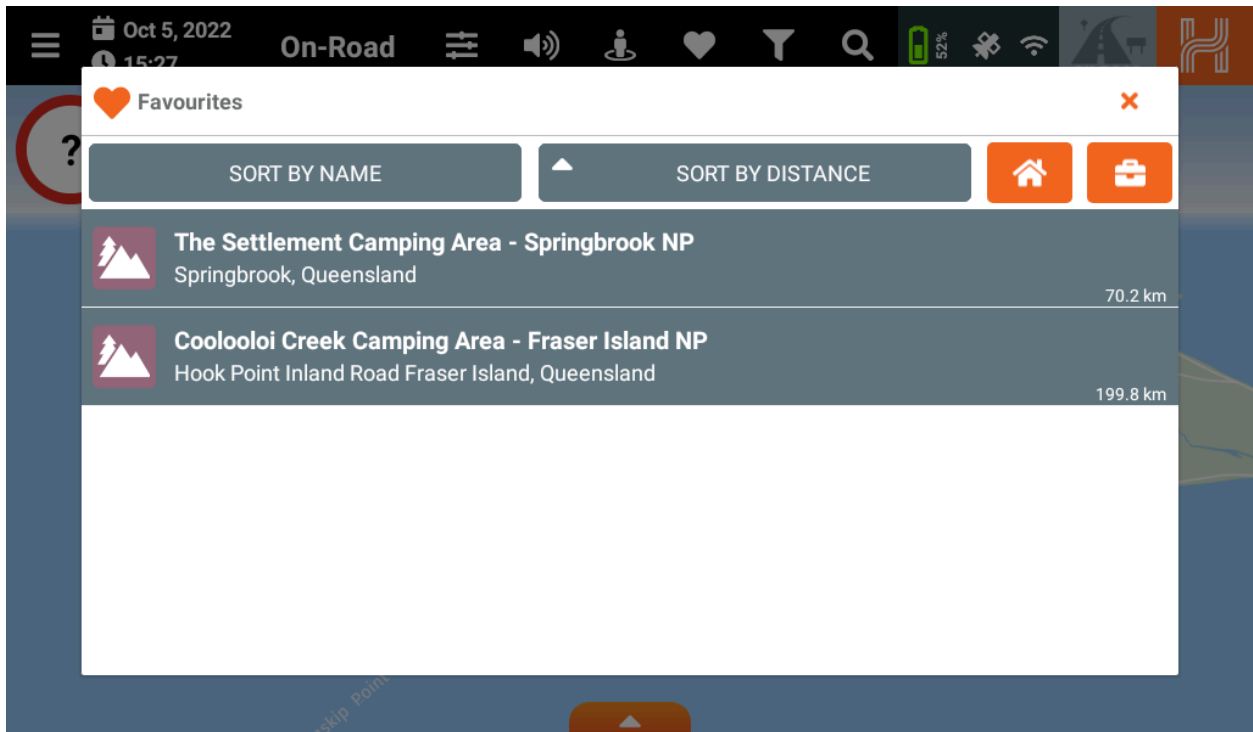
Oct 5, 2022
15:27

On-Road

52%

?

Favourites

×

SORT BY NAME

SORT BY DISTANCE

The Settlement Camping Area - Springbrook NP
Springbrook, Queensland
70.2 km

Coolooloi Creek Camping Area - Fraser Island NP
Hook Point Inland Road Fraser Island, Queensland
199.8 km

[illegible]skip Point